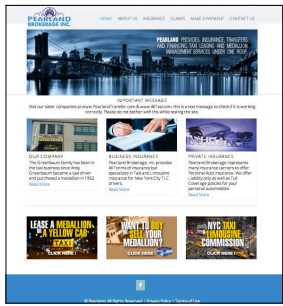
PEARLAND BROKERAGE INC.

HOME ABOUT US INSURANCE CLAIMS MAKE A PAYMENT CONTACT US

PEARLAND PROVIDES INSURANCE, TRANSFERS AND FINANCING, TAXI LEASING AND MEDALLION MANAGEMENT SERVICES UNDER ONE ROOF.

IMPORTANT MESSAGE

Visit our sister companies at www.Pearland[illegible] and www.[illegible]. this is a test message to check if it is working correctly. Please do not bother with this while testing the site.

OUR COMPANY

The Greenbaum family has been in the taxi business since Andy Greenbaum became a taxi driver and purchased a medallion in 1962. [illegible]

Read More

BUSINESS INSURANCE

Pearland Brokerage, Inc. provides all forms of insurance but specializes in Taxi and Limousine insurance for New York City TLC drivers.

Read More

PRIVATE INSURANCE

Pearland Brokerage represents many insurance carriers to offer Personal Auto Insurance. We offer Liability only as well as Full Coverage policies for your personal automobiles.

Read More

LEASE A MEDALLION OR A YELLOW CAB TAXI CLICK HERE

WANT TO BUY OR SELL YOUR MEDALLION? CLICK HERE

NYC TAXI LIMOUSINE COMMISSION CLICK HERE

© Pearland. All Rights Reserved. | Privacy Policy | Terms of Use